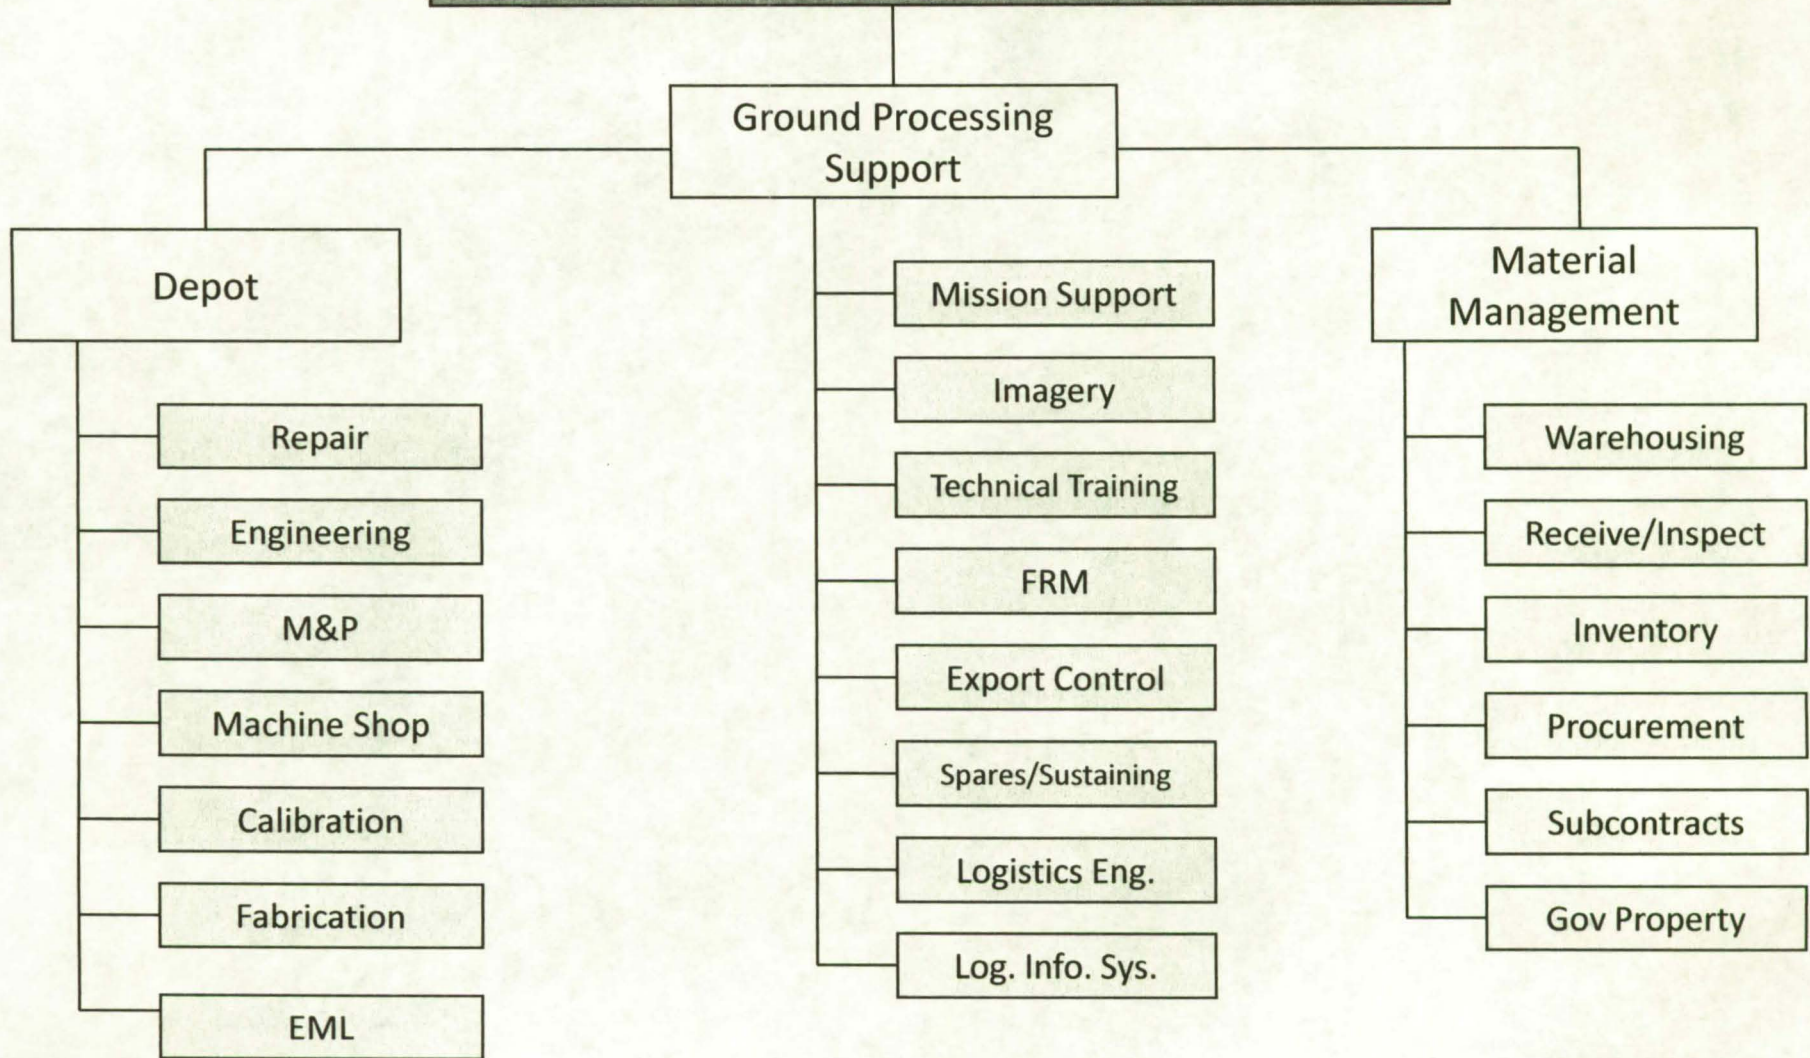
Ground Processing Support

Depot

Repair

Engineering

M&P

Machine Shop

Calibration

Fabrication

EML

Mission Support

Imagery

Technical Training

FRM

Export Control

Spares/Sustaining

Logistics Eng.

Log. Info. Sys.

Material Management

Warehousing

Receive/Inspect

Inventory

Procurement

Subcontracts

Gov Property